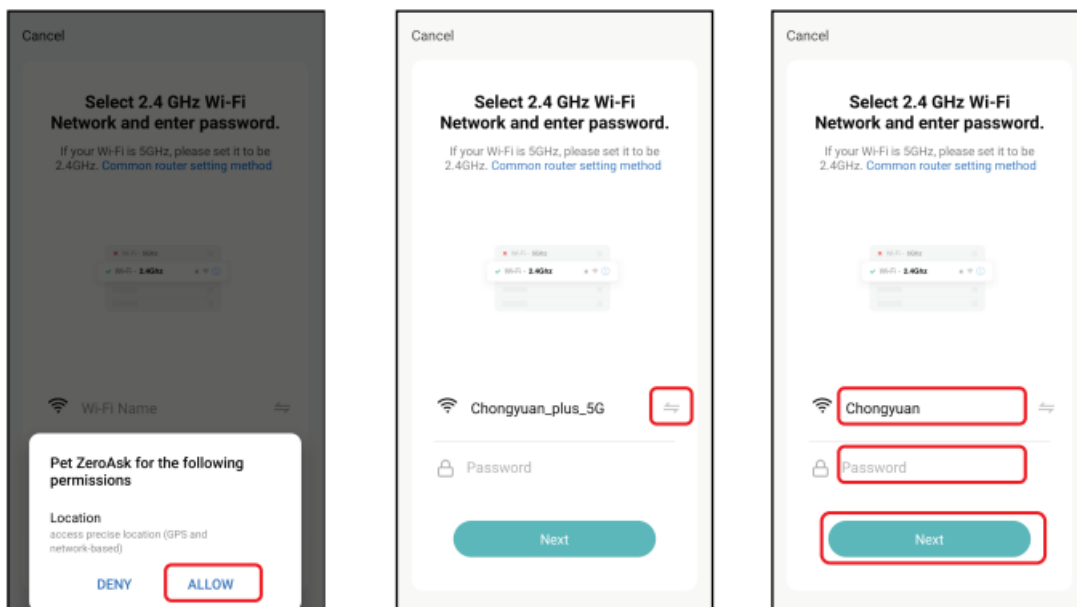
Cancel

Select 2.4 GHz Wi-Fi Network and enter password.

If your Wi-Fi is 5GHz, please set it to be 2.4GHz. Common router setting method

Wi-Fi - 5Ghz
Wi-Fi - 2.4Ghz

Wi-Fi Name

Pet ZeroAsk for the following permissions

Location
access precise location (GPS and network-based)

DENY ALLOW

Cancel

Select 2.4 GHz Wi-Fi Network and enter password.

If your Wi-Fi is 5GHz, please set it to be 2.4GHz. Common router setting method

Wi-Fi - 5Ghz
Wi-Fi - 2.4Ghz

Chongyuan_plus_5G

Password

Next

Cancel

Select 2.4 GHz Wi-Fi Network and enter password.

If your Wi-Fi is 5GHz, please set it to be 2.4GHz. Common router setting method

Wi-Fi - 5Ghz
Wi-Fi - 2.4Ghz

Chongyuan

Password

Next